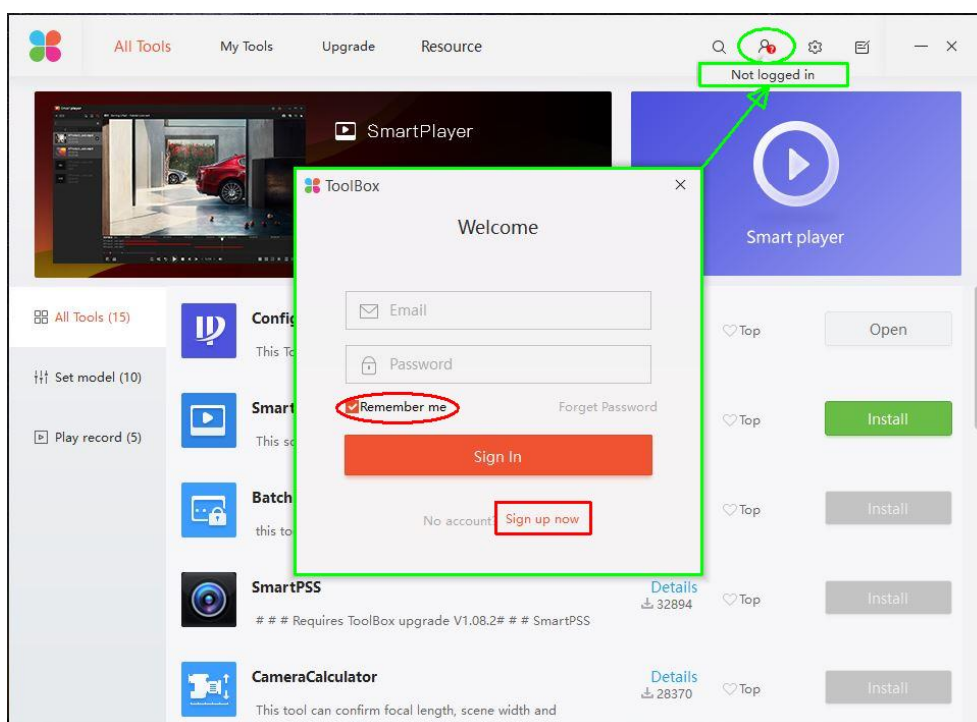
All Tools My Tools Upgrade Resource

Not logged in

SmartPlayer

Smart player

ToolBox ×

Welcome

Email

Password

Remember me Forget Password

Sign In

No account? Sign up now

All Tools (15)

Set model (10)

Play record (5)

Config

This To

Top Open

Smart

This so

Top Install

Batch

this to

Top Install

SmartPSS

# # # Requires ToolBox upgrade V1.08.2# # # SmartPSS

Details
32894

Top Install

CameraCalculator

This tool can confirm focal length, scene width and

Details
28370

Top Install